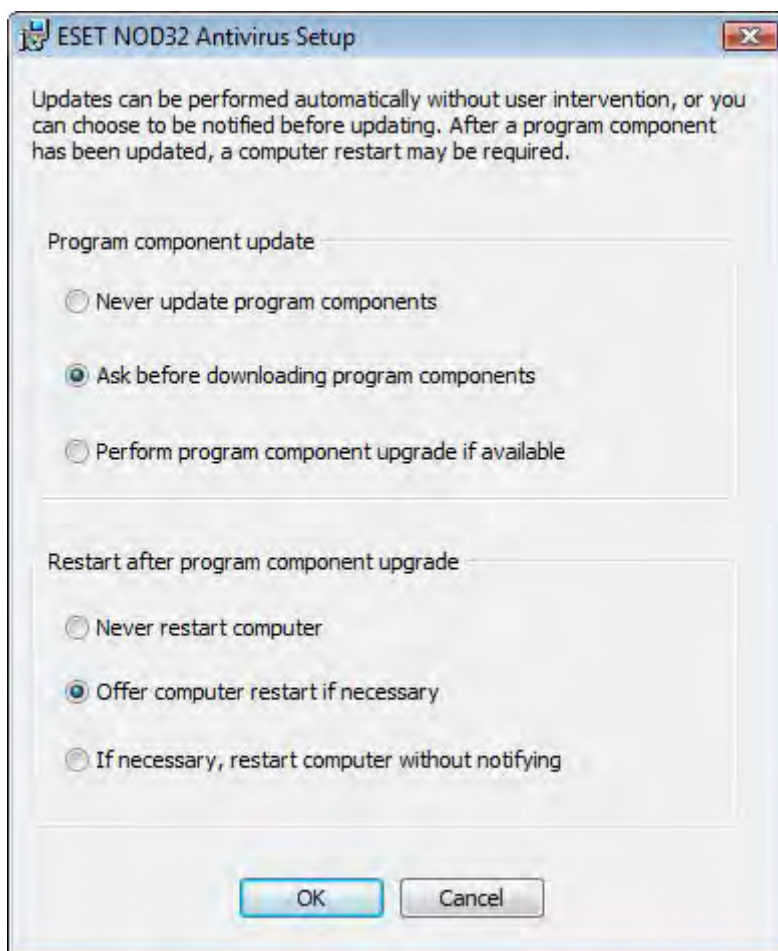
ESET NOD32 Antivirus Setup

Updates can be performed automatically without user intervention, or you can choose to be notified before updating. After a program component has been updated, a computer restart may be required.

Program component update

Never update program components

Ask before downloading program components

Perform program component upgrade if available

Restart after program component upgrade

Never restart computer

Offer computer restart if necessary

If necessary, restart computer without notifying

OK

Cancel